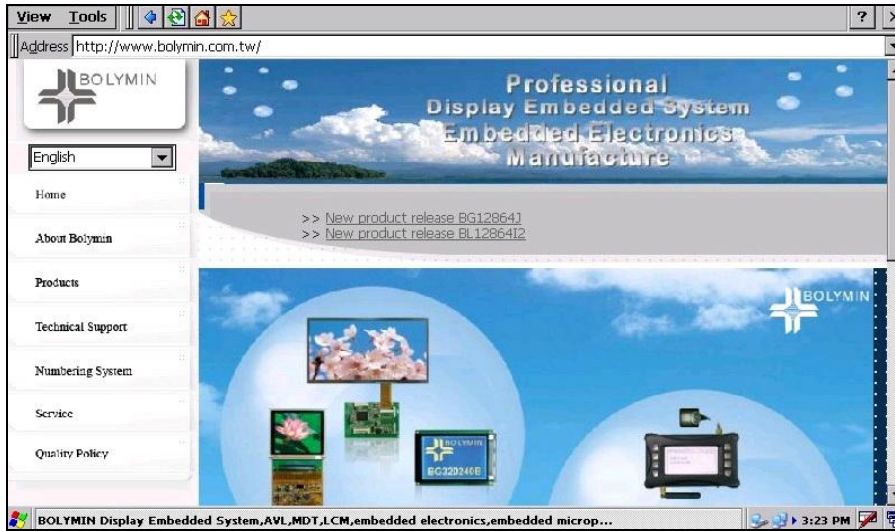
View Tools
?
Address http://www.bolymin.com.tw/

BOLYMIN

English

Home

About Bolymin

Products

Technical Support

Numbering System

Service

Quality Policy

Professional
Display Embedded System
Embedded Electronics
Manufacture

>> New product release BG12864J
>> New product release BL12864I2

BOLYMIN

BOLYMIN
BG320240B

BOLYMIN Display Embedded System,AVL,MDT,LCM,embedded electronics,embedded microp...
3:23 PM